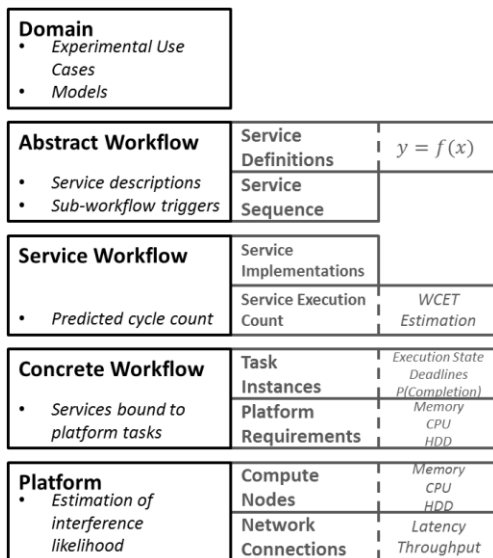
Domain
• Experimental Use Cases
• Models

Abstract Workflow
• Service descriptions
• Sub-workflow triggers

| Service Definitions | $y = f(x)$ |
|---|---|
| Service Sequence | |

Service Workflow
• Predicted cycle count

| Service Implementations | |
|---|---|
| Service Execution Count | WCET Estimation |

Concrete Workflow
• Services bound to platform tasks

| Task Instances | Execution State Deadlines P(Completion) |
|---|---|
| Platform Requirements | Memory CPU HDD |

Platform
• Estimation of interference likelihood

| Compute Nodes | Memory CPU HDD |
|---|---|
| Network Connections | Latency Throughput |